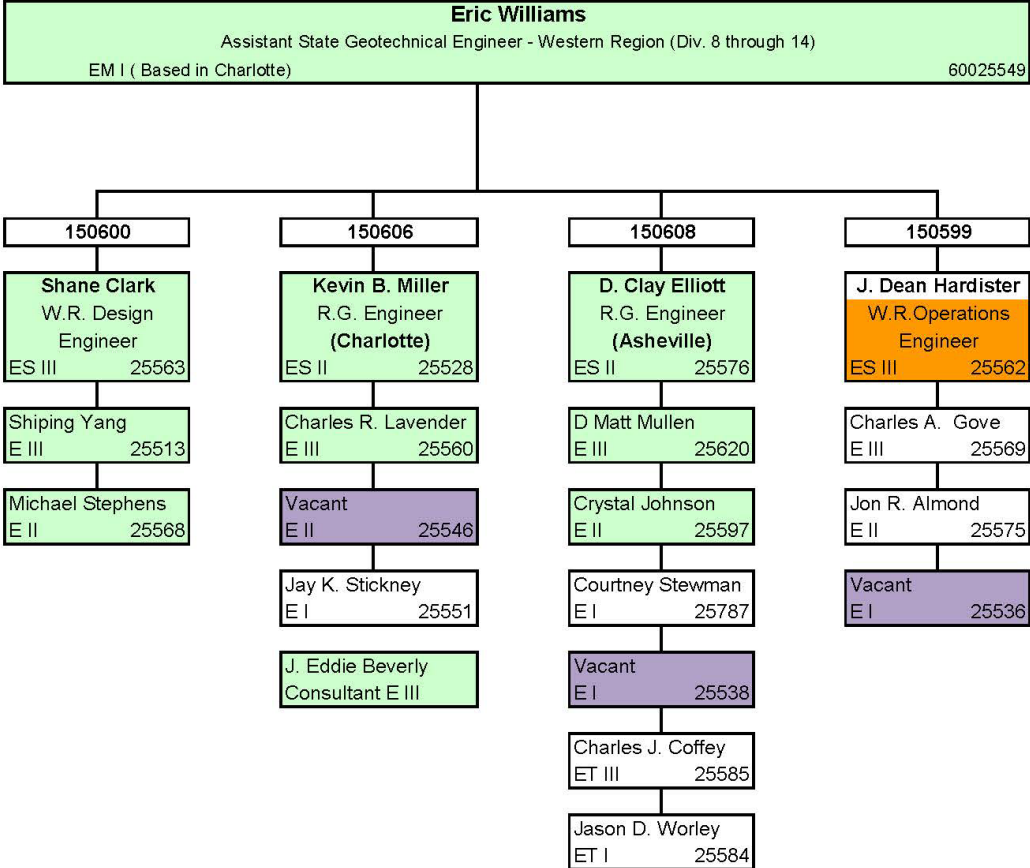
Eric Williams
Assistant State Geotechnical Engineer - Western Region (Div. 8 through 14)
EM I ( Based in Charlotte) 60025549

150600

Shane Clark
W.R. Design Engineer
ES III 25563

Shiping Yang
E III 25513

Michael Stephens
E II 25568

150606

Kevin B. Miller
R.G. Engineer
(Charlotte)
ES II 25528

Charles R. Lavender
E III 25560

Vacant
E II 25546

Jay K. Stickney
E I 25551

J. Eddie Beverly
Consultant E III

150608

D. Clay Elliott
R.G. Engineer
(Asheville)
ES II 25576

D Matt Mullen
E III 25620

Crystal Johnson
E II 25597

Courtney Stewman
E I 25787

Vacant
E I 25538

Charles J. Coffey
ET III 25585

Jason D. Worley
ET I 25584

150599

J. Dean Hardister
W.R.Operations Engineer
ES III 25562

Charles A. Gove
E III 25569

Jon R. Almond
E II 25575

Vacant
E I 25536